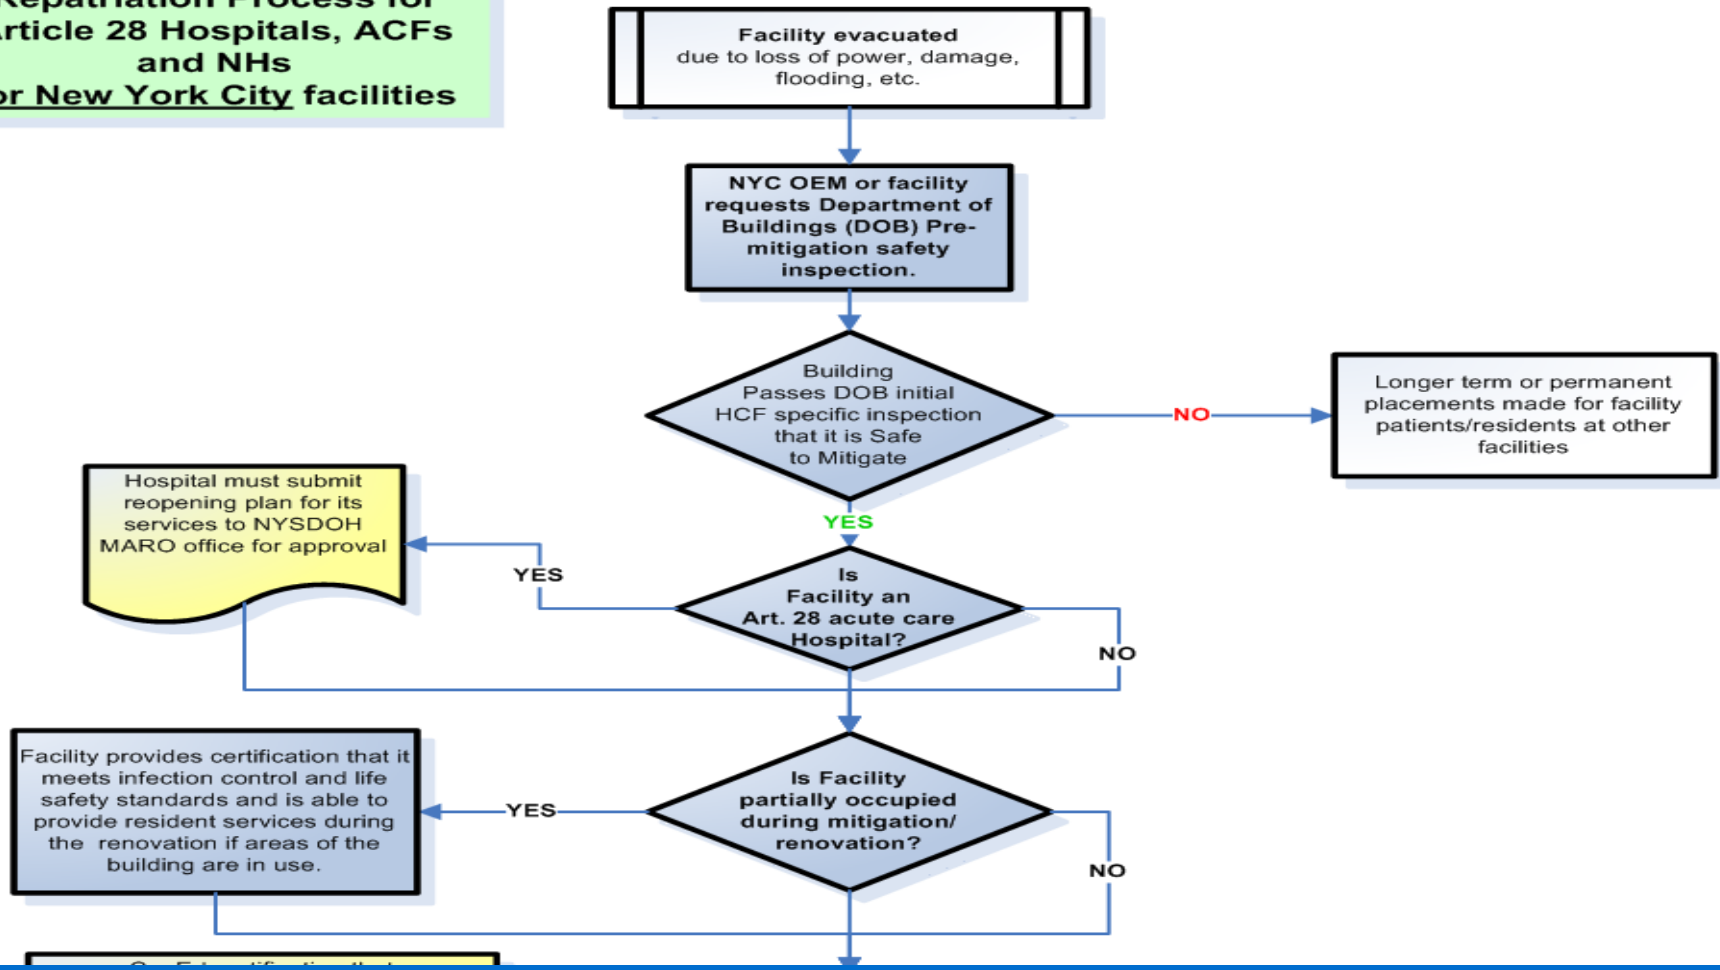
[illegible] Process for
rticle 28 Hospitals, ACFs and NHs
or New York City facilities

Facility evacuated due to loss of power, damage, flooding, etc.

NYC OEM or facility requests Department of Buildings (DOB) Pre-mitigation safety inspection.

Building Passes DOB initial HCF specific inspection that it is Safe to Mitigate

NO

Longer term or permanent placements made for facility patients/residents at other facilities

YES

Hospital must submit reopening plan for its services to NYSDOH MARO office for approval

YES

Is Facility an Art. 28 acute care Hospital?

NO

Facility provides certification that it meets infection control and life safety standards and is able to provide resident services during the renovation if areas of the building are in use.

YES

Is Facility partially occupied during mitigation/ renovation?

NO

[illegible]